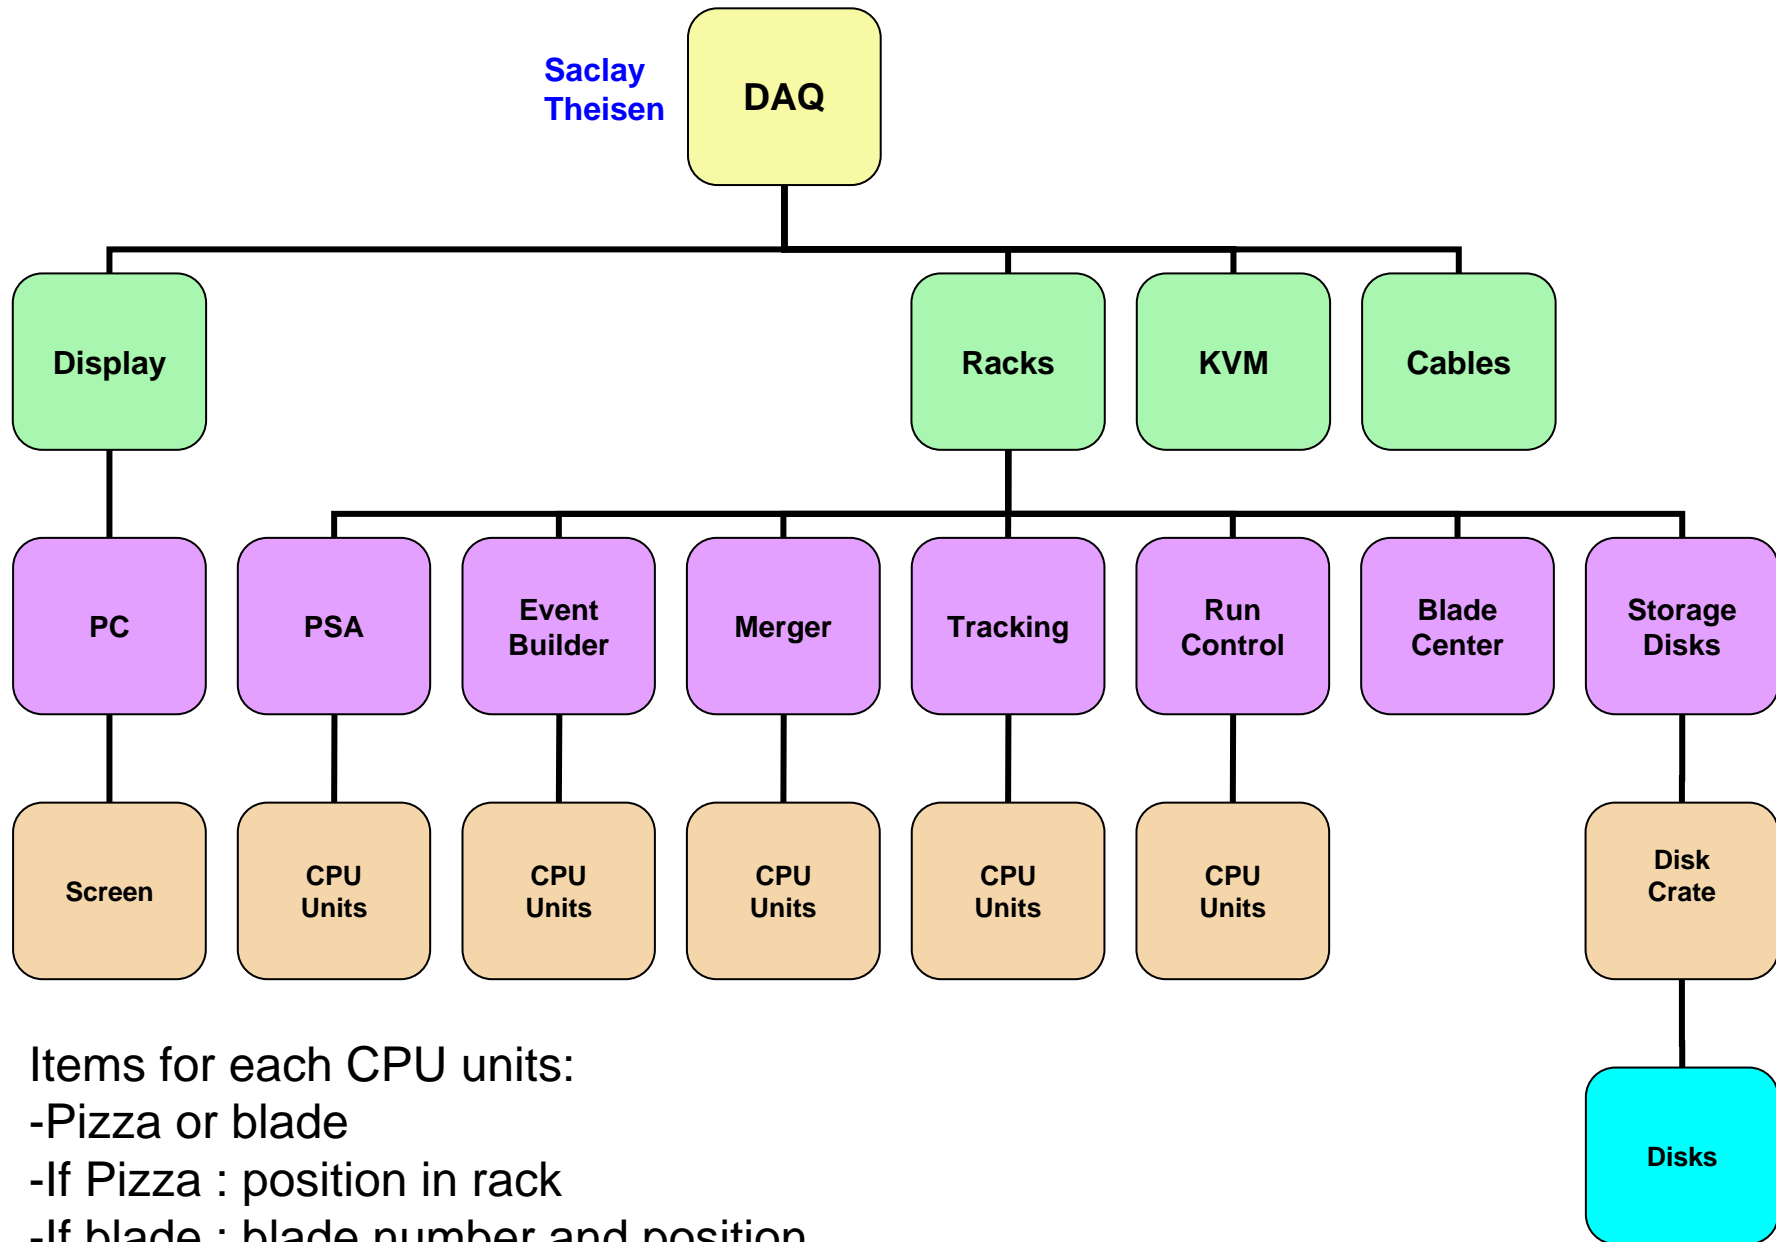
Saclay
Theisen

DAQ

Display

Racks

KVM

Cables

PC

PSA

Event Builder

Merger

Tracking

Run Control

Blade Center

Storage Disks

Screen

CPU Units

CPU Units

CPU Units

CPU Units

CPU Units

Disk Crate

Disks

Items for each CPU units:
-Pizza or blade
-If Pizza : position in rack
-If blade : blade number and position